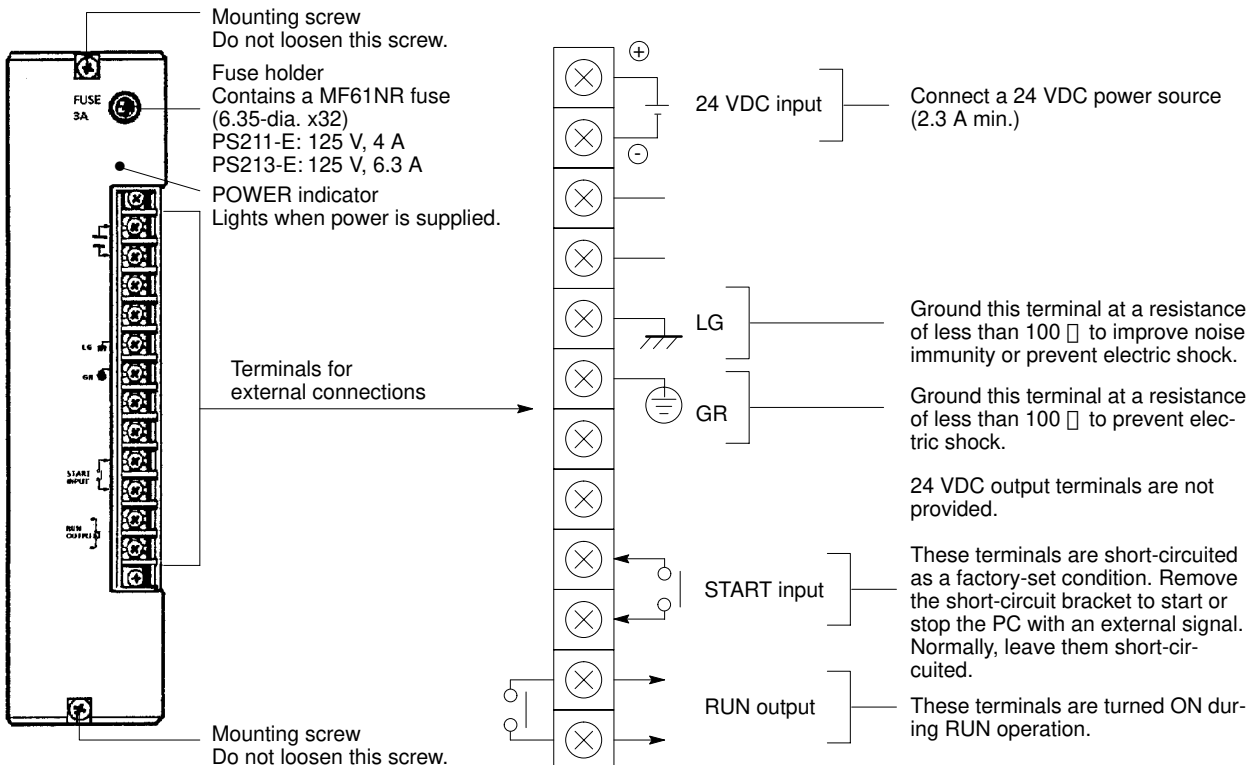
Mounting screw
Do not loosen this screw.

FUSE
3A

Fuse holder
Contains a MF61NR fuse (6.35-dia. x32)
PS211-E: 125 V, 4 A
PS213-E: 125 V, 6.3 A

POWER indicator
Lights when power is supplied.

LG
GR
START INPUT
RUN OUTPUT

Terminals for external connections

Mounting screw
Do not loosen this screw.

$+$
$-$

24 VDC input

Connect a 24 VDC power source (2.3 A min.)

LG

Ground this terminal at a resistance of less than 100 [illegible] to improve noise immunity or prevent electric shock.

GR

Ground this terminal at a resistance of less than 100 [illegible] to prevent electric shock.

24 VDC output terminals are not provided.

START input

These terminals are short-circuited as a factory-set condition. Remove the short-circuit bracket to start or stop the PC with an external signal. Normally, leave them short-circuited.

RUN output

These terminals are turned ON during RUN operation.